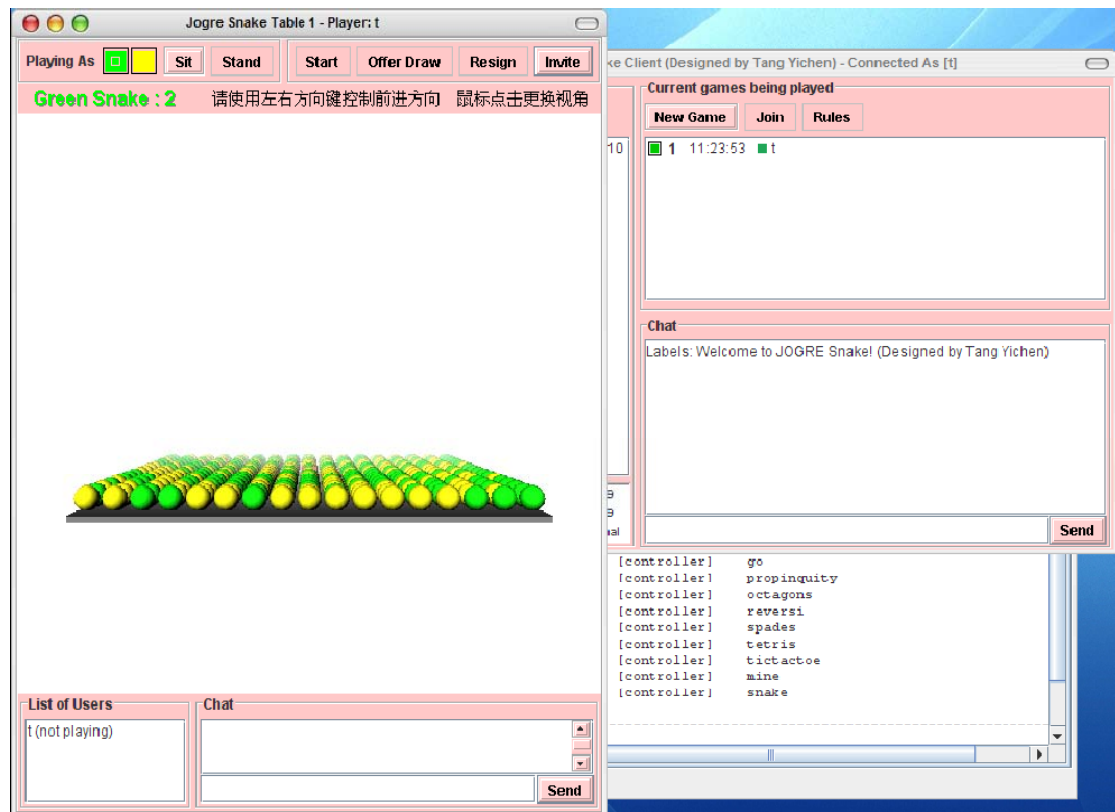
Jogre Snake Table 1 - Player: t

Playing As Sit Stand Start Offer Draw Resign Invite

Green Snake : 2 请使用左右方向键控制前进方向 鼠标点击更换视角

List of Users
t (not playing)

Chat

Send

ke Client (Designed by Tang Yichen) - Connected As [t]

10

Current games being played
New Game Join Rules

1 11:23:53 t

Chat
Labels: Welcome to JOGRE Snake! (Designed by Tang Yichen)

Send

[controller] go
[controller] propinquity
[controller] octagons
[controller] reversi
[controller] spades
[controller] tetris
[controller] tictactoe
[controller] mine
[controller] snake